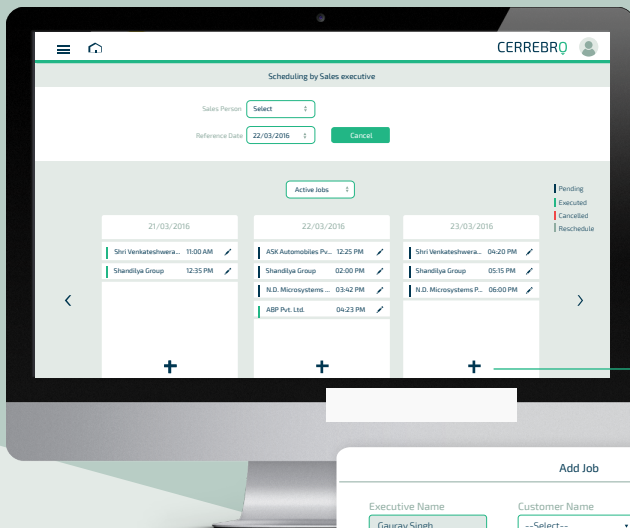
CERREBRO

Scheduling by Sales executive

Sales Person Select

Reference Date 22/03/2016

Cancel

Active Jobs

Pending
Executed
Cancelled
Reschedule

21/03/2016

Shri Venkateshwera... 11:00 AM
Shandilya Group 12:35 PM

+

22/03/2016

ASK Automobiles Pv... 12:25 PM
Shandilya Group 02:00 PM
N.D. Microsystems ... 03:42 PM
ABP Pvt. Ltd. 04:23 PM

+

23/03/2016

Shri Venkateshwera... 04:20 PM
Shandilya Group 05:15 PM
N.D. Microsystems P... 06:00 PM

+

Add Job

Executive Name
Gaurav Singh

Customer Name
--Select--